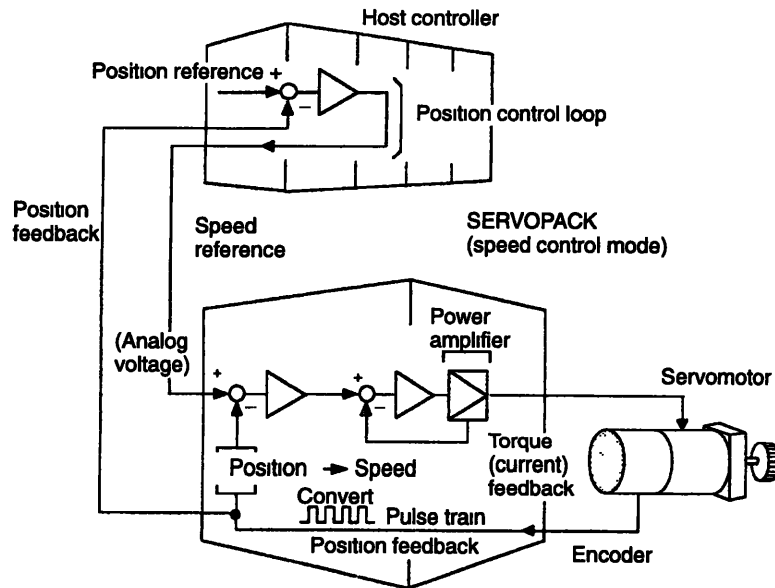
Host controller

Position reference +

−

Position control loop

Position feedback

Speed reference

SERVOPACK (speed control mode)

(Analog voltage)

+

−

+

−

Power amplifier

Servomotor

Torque (current) feedback

Position → Speed

Convert

Pulse train

Position feedback

Encoder